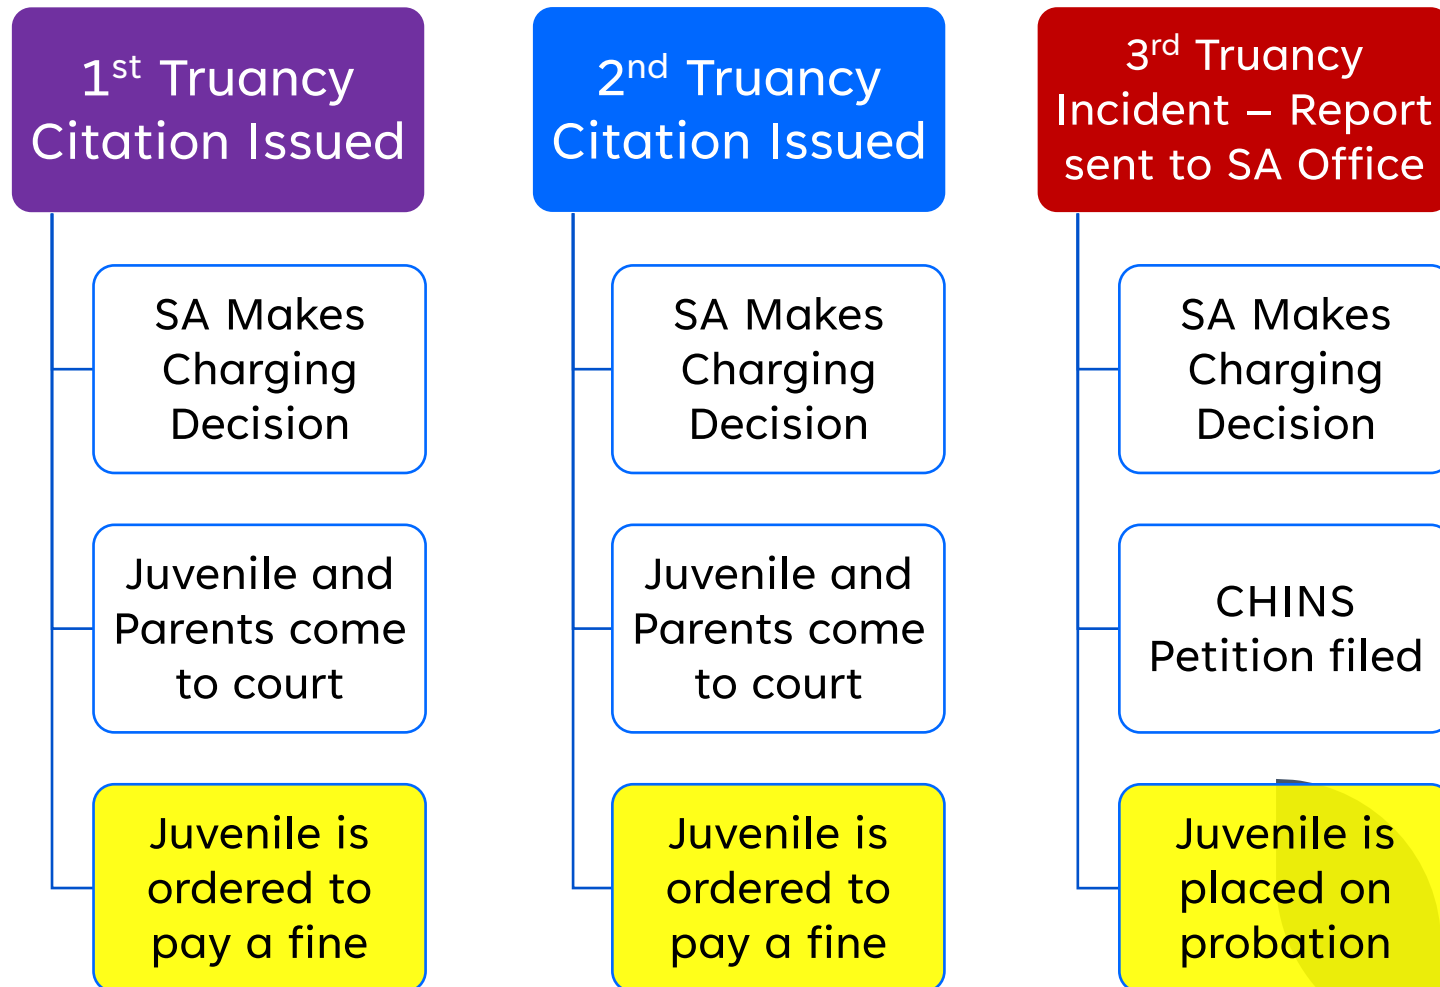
1$^{st}$ Truancy Citation Issued

SA Makes Charging Decision

Juvenile and Parents come to court

Juvenile is ordered to pay a fine

2$^{nd}$ Truancy Citation Issued

SA Makes Charging Decision

Juvenile and Parents come to court

Juvenile is ordered to pay a fine

3$^{rd}$ Truancy Incident – Report sent to SA Office

SA Makes Charging Decision

CHINS Petition filed

Juvenile is placed on probation